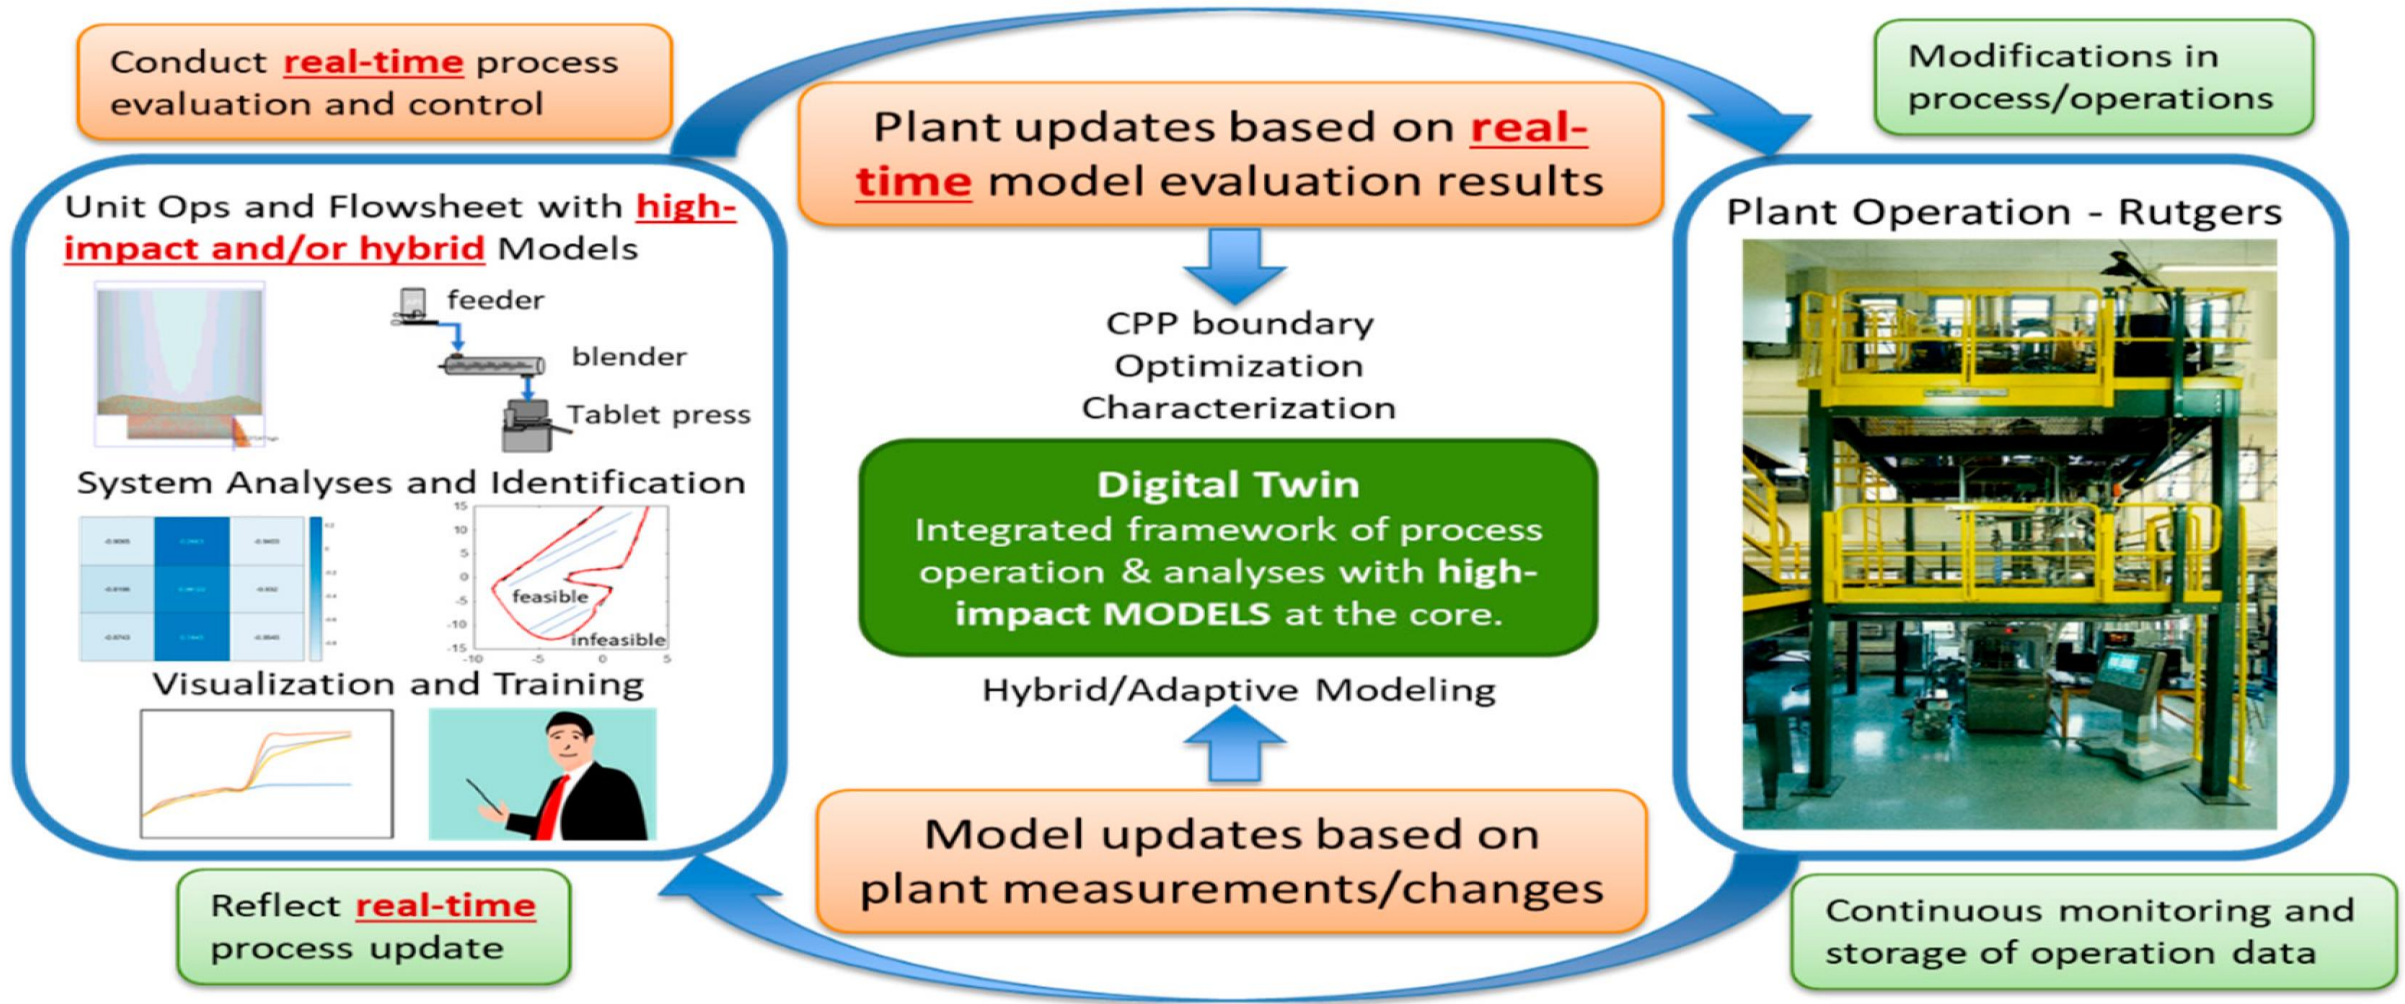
Conduct real-time process evaluation and control

Plant updates based on real-time model evaluation results

Modifications in process/operations

Unit Ops and Flowsheet with high-impact and/or hybrid Models

feeder

blender

Tablet press

System Analyses and Identification

15
10
5
0
-5
-10
-15
-10
-5
0
5

feasible

infeasible

Visualization and Training

CPP boundary
Optimization
Characterization

Digital Twin
Integrated framework of process operation & analyses with high-impact MODELS at the core.

Hybrid/Adaptive Modeling

Plant Operation - Rutgers

Model updates based on plant measurements/changes

Reflect real-time process update

Continuous monitoring and storage of operation data